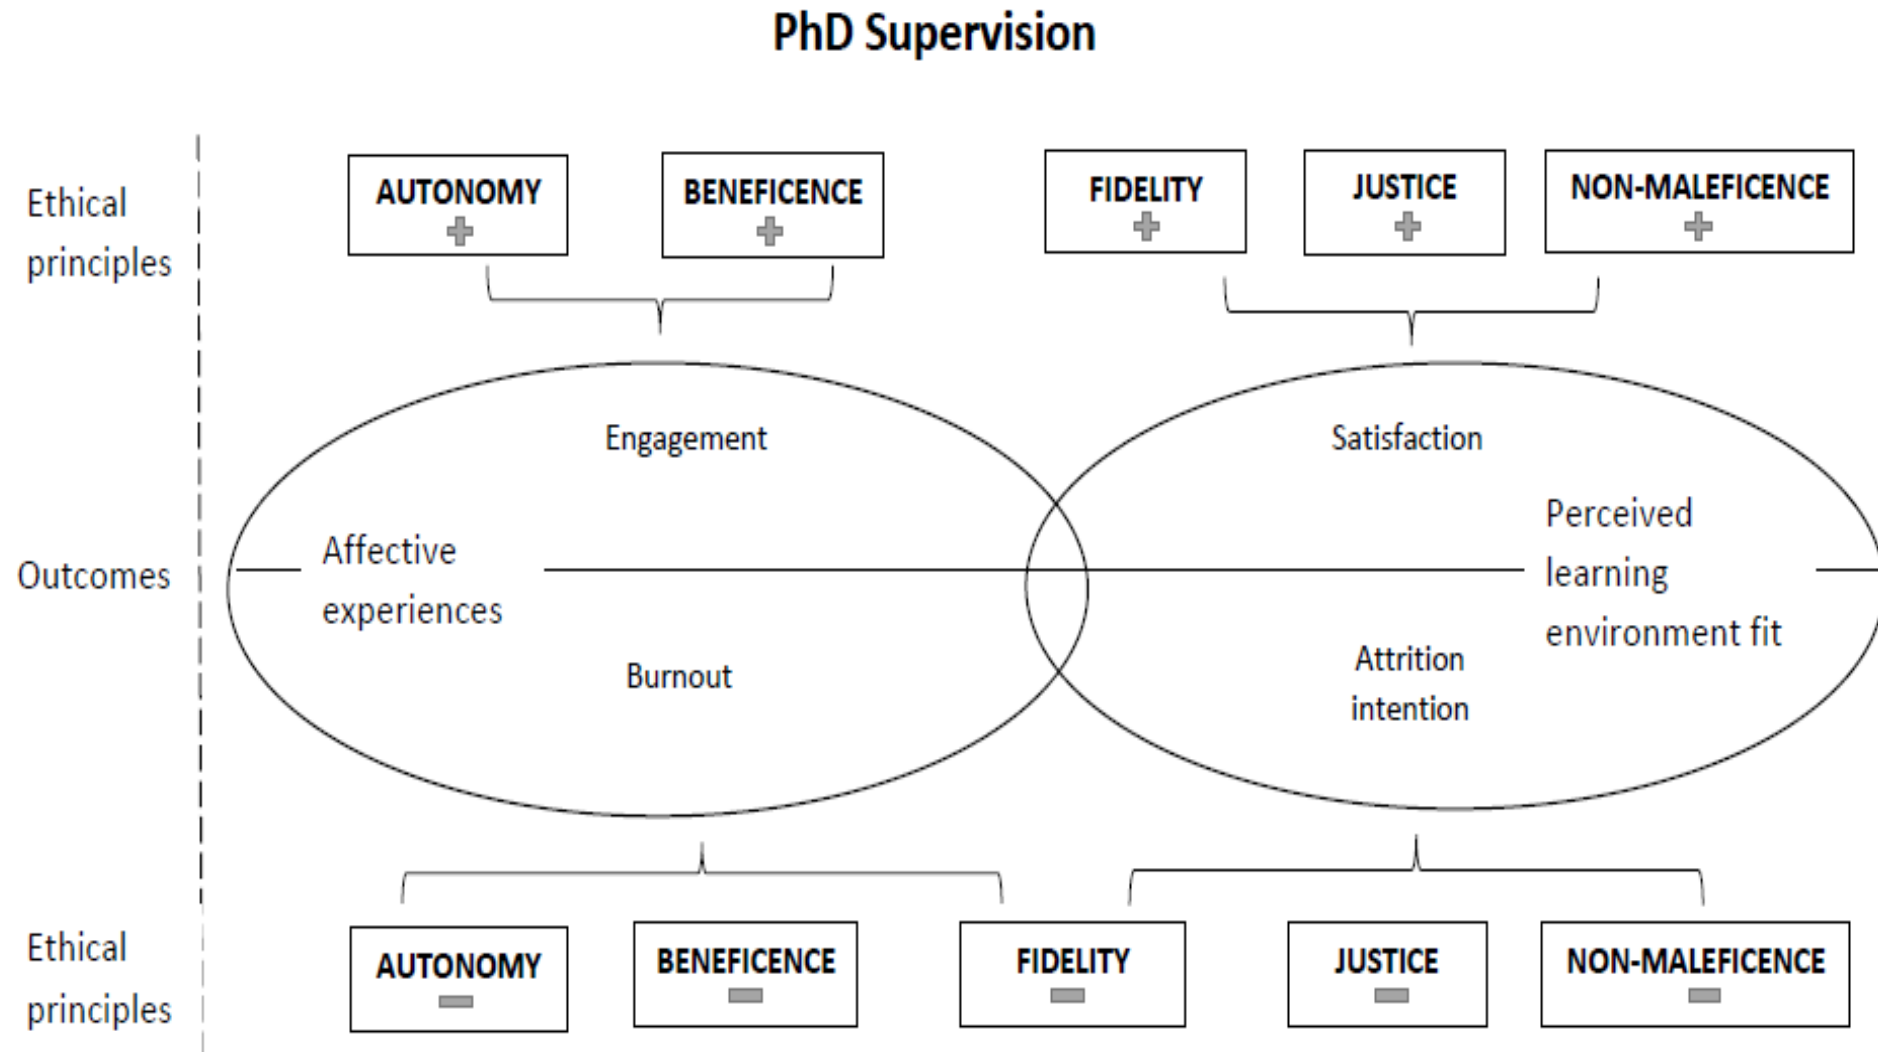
PhD Supervision

Ethical principles

AUTONOMY +

BENEFICENCE +

FIDELITY +

JUSTICE +

NON-MALEFICENCE +

Outcomes

Engagement

Affective experiences

Burnout

Satisfaction

Perceived learning environment fit

Attrition intention

Ethical principles

AUTONOMY −

BENEFICENCE −

FIDELITY −

JUSTICE −

NON-MALEFICENCE −